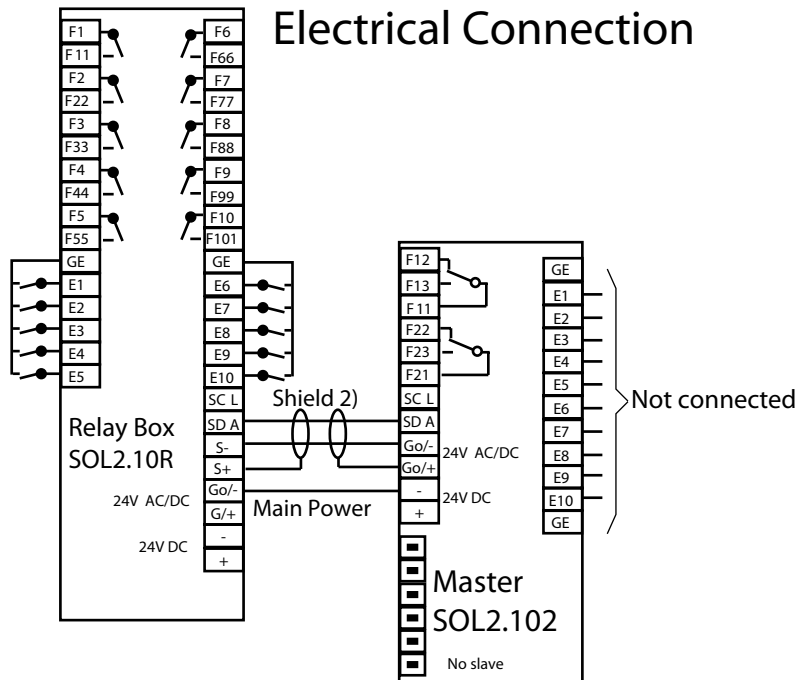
Electrical Connection

F1
F11
F2
F22
F3
F33
F4
F44
F5
F55
GE
E1
E2
E3
E4
E5

F6
F66
F7
F77
F8
F88
F9
F99
F10
F101
GE
E6
E7
E8
E9
E10
SC L
SD A
S-
S+
Go/-
G/+
-
+

Relay Box
SOL2.10R

24V AC/DC

24V DC

Shield 2)

Main Power

F12
F13
F11
F22
F23
F21
SC L
SD A
Go/-
Go/+
-
+

24V AC/DC

24V DC

GE
E1
E2
E3
E4
E5
E6
E7
E8
E9
E10
GE

Not connected

Master
SOL2.102

No slave